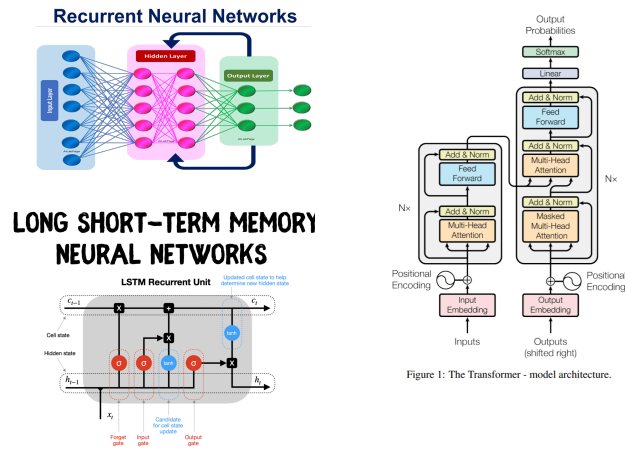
Recurrent Neural Networks

Input Layer

Hidden Layer

Output Layer

LONG SHORT-TERM MEMORY NEURAL NETWORKS

LSTM Recurrent Unit

Updated cell state to help determine new hidden state

$c_{t-1}$

$c_t$

Cell state

Hidden state

$h_{t-1}$

$h_t$

$x_t$

X

+

X

X

σ

σ

tanh

σ

tanh

Forget gate

Input gate

Candidate for cell state update

Output gate

Output Probabilities

Softmax

Linear

Add & Norm

Feed Forward

Add & Norm

Multi-Head Attention

Add & Norm

Masked Multi-Head Attention

Add & Norm

Feed Forward

Add & Norm

Multi-Head Attention

N×

N×

Positional Encoding

Positional Encoding

Input Embedding

Output Embedding

Inputs

Outputs (shifted right)

Figure 1: The Transformer - model architecture.